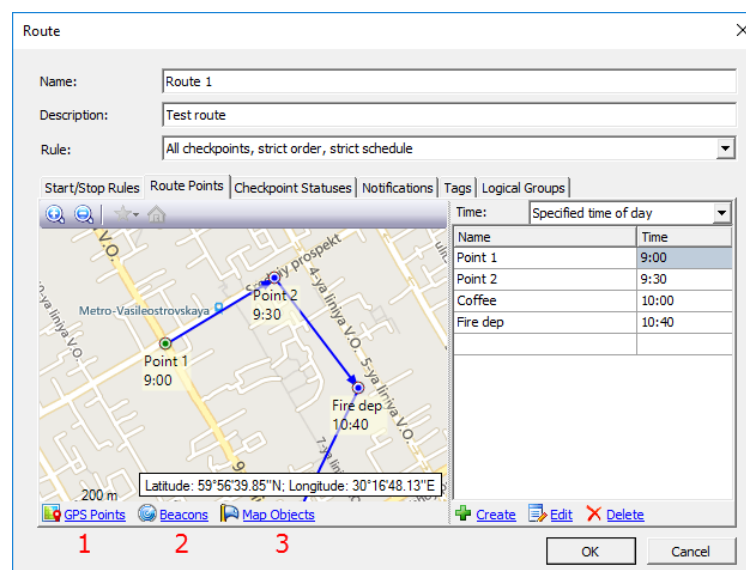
Route

Name: Route 1

Description: Test route

Rule: All checkpoints, strict order, strict schedule

Start/Stop Rules | Route Points | Checkpoint Statuses | Notifications | Tags | Logical Groups

V.O.
Srednyy prospekt
4-ya liniya V.O.
5-ya liniya V.O.
Metro-Vasileostrovskaya
liniya V.O.
7-ya
9
Point 1
9:00
Point 2
9:30
Fire dep
10:40
Latitude: 59°56'39.85"N; Longitude: 30°16'48.13"E
200 m

GPS Points   Beacons   Map Objects
1   2   3

Time: Specified time of day

| Name | Time |
|---|---|
| Point 1 | 9:00 |
| Point 2 | 9:30 |
| Coffee | 10:00 |
| Fire dep | 10:40 |
| | |

Create   Edit   Delete

OK   Cancel